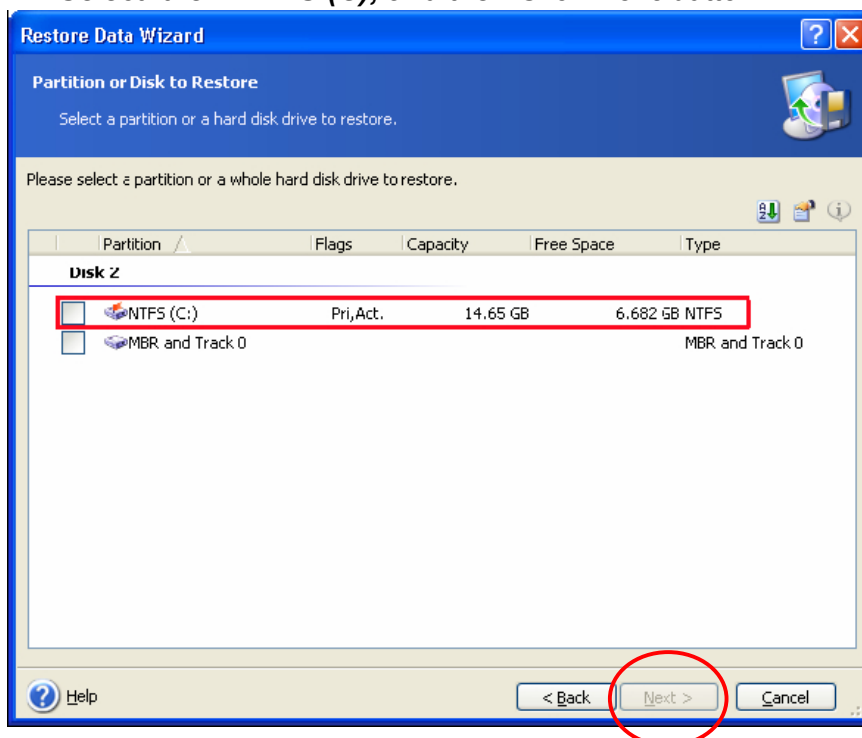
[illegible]

Restore Data Wizard

Partition or Disk to Restore

Select a partition or a hard disk drive to restore.

Please select a partition or a whole hard disk drive to restore.

| Partition | Flags | Capacity | Free Space | Type |
|---|---|---|---|---|
| Disk 2 | | | | |
| NTFS (C:) | Pri,Act. | 14.65 GB | 6.682 GB | NTFS |
| MBR and Track 0 | | | | MBR and Track 0 |

Help

< Back

Next >

Cancel